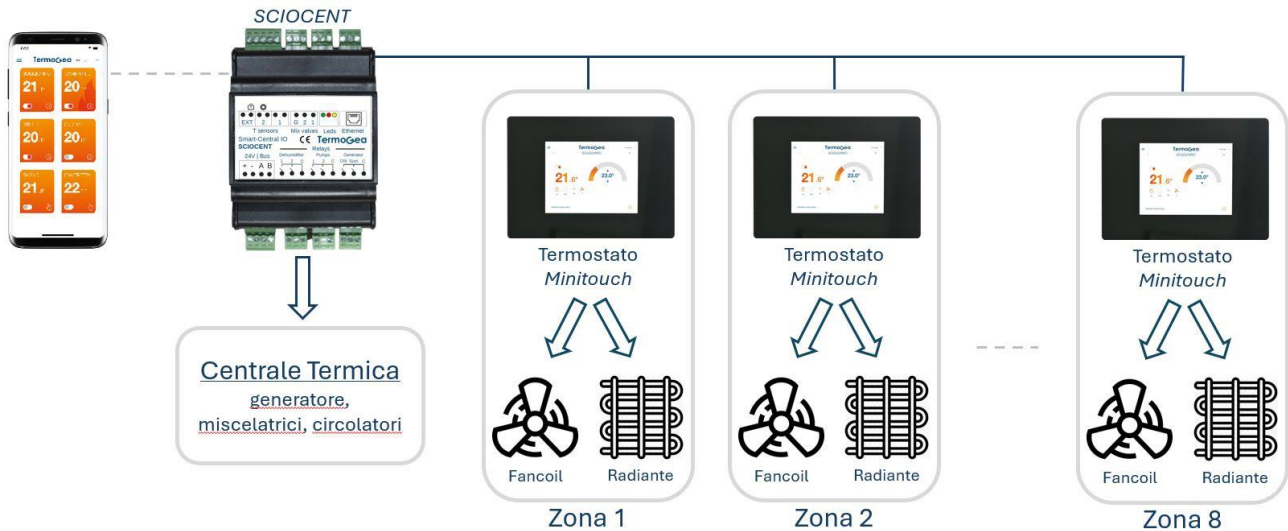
SCIOCENT

TermoGea

21 20 20 20 21 22

EXT 2 3 T sensors Mix valves Leds Ethernet
Smart-Central IO SCIOCENT CE TermoGea
24V | Bus Relays
Dehumidifier Pumps Condition

Centrale Termica
generatore, miscelatrici, circolatori

TermoGea
21.6° 23.0°

Termostato
Minitouch

Fancoil Radiante

Zona 1

Termostato
Minitouch

Fancoil Radiante

Zona 2

Termostato
Minitouch

Fancoil Radiante

Zona 8